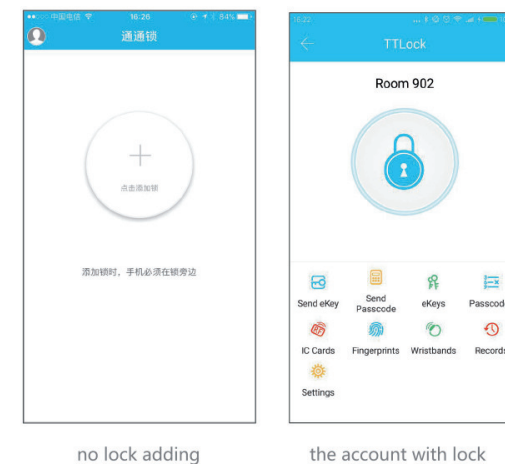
中国电信 16:26 84%

通通锁

+

点击添加锁

添加锁时，手机必须在锁旁边

no lock adding

16:22

TTLock

Room 902

Send eKey

Send Passcode

eKeys

Passcode

IC Cards

Fingerprints

Wristbands

Records

Settings

the account with lock